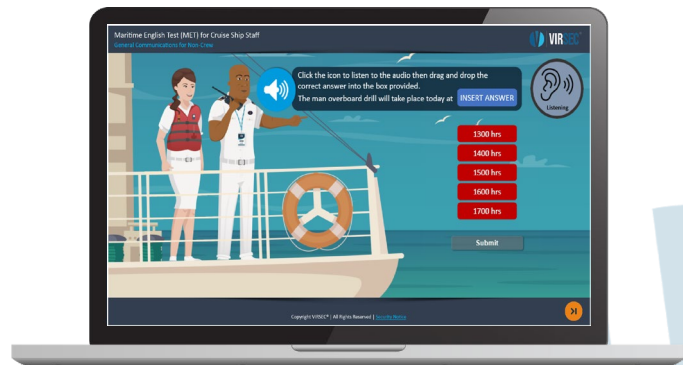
Maritime English Test (MET) for Cruise Ship Staff
General Communications for Non-Crew

VIRSEC

Click the icon to listen to the audio then drag and drop the correct answer into the box provided.
The man overboard drill will take place today at INSERT ANSWER

Listening

1300 hrs
1400 hrs
1500 hrs
1600 hrs
1700 hrs

Submit

Copyright VIRSEC® | All Rights Reserved | Security Notice